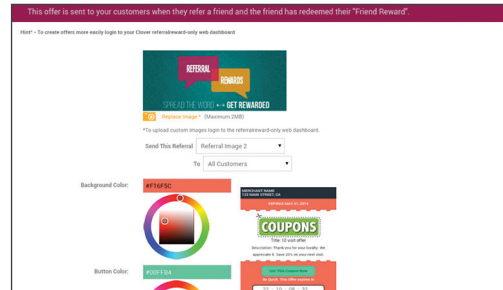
This offer is sent to your customers when they refer a friend and the friend has redeemed their "Friend Reward".

Hint* - To create offers more easily login to your Clover referralreward-only web dashboard

REFERRAL REWARDS

SPREAD THE WORD • • GET REWARDED

Replace Image * (Maximum 2MB)

*To upload custom images login to the referralreward-only web dashboard.

Send This Referral Referral Image 2

To All Customers

Background Color: #F16F5C

MERCHANT NAME
123 MAIN STREET, CA

EXPIRES MAY 31, 2015

COUPONS

Title: 10 visit offer

Description: Thank you for your loyalty. We appreciate it. Save 20% on your next visit.

Get This Coupon Now

Or Scan This Offer Expires in

Button Color: #3DFFB4